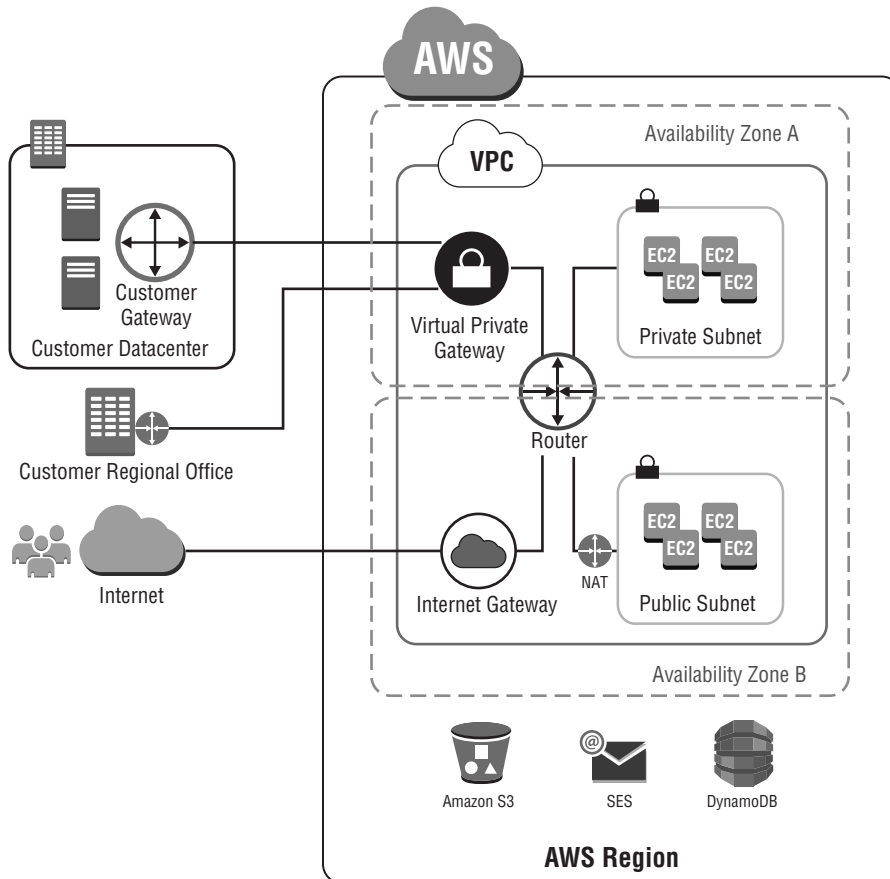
AWS

Availability Zone A

VPC

Customer Gateway

Customer Datacenter

Virtual Private Gateway

EC2 EC2 EC2 EC2

Private Subnet

Router

Customer Regional Office

EC2 EC2 EC2 EC2

Internet

Internet Gateway

NAT

Public Subnet

Availability Zone B

Amazon S3

SES

DynamoDB

AWS Region